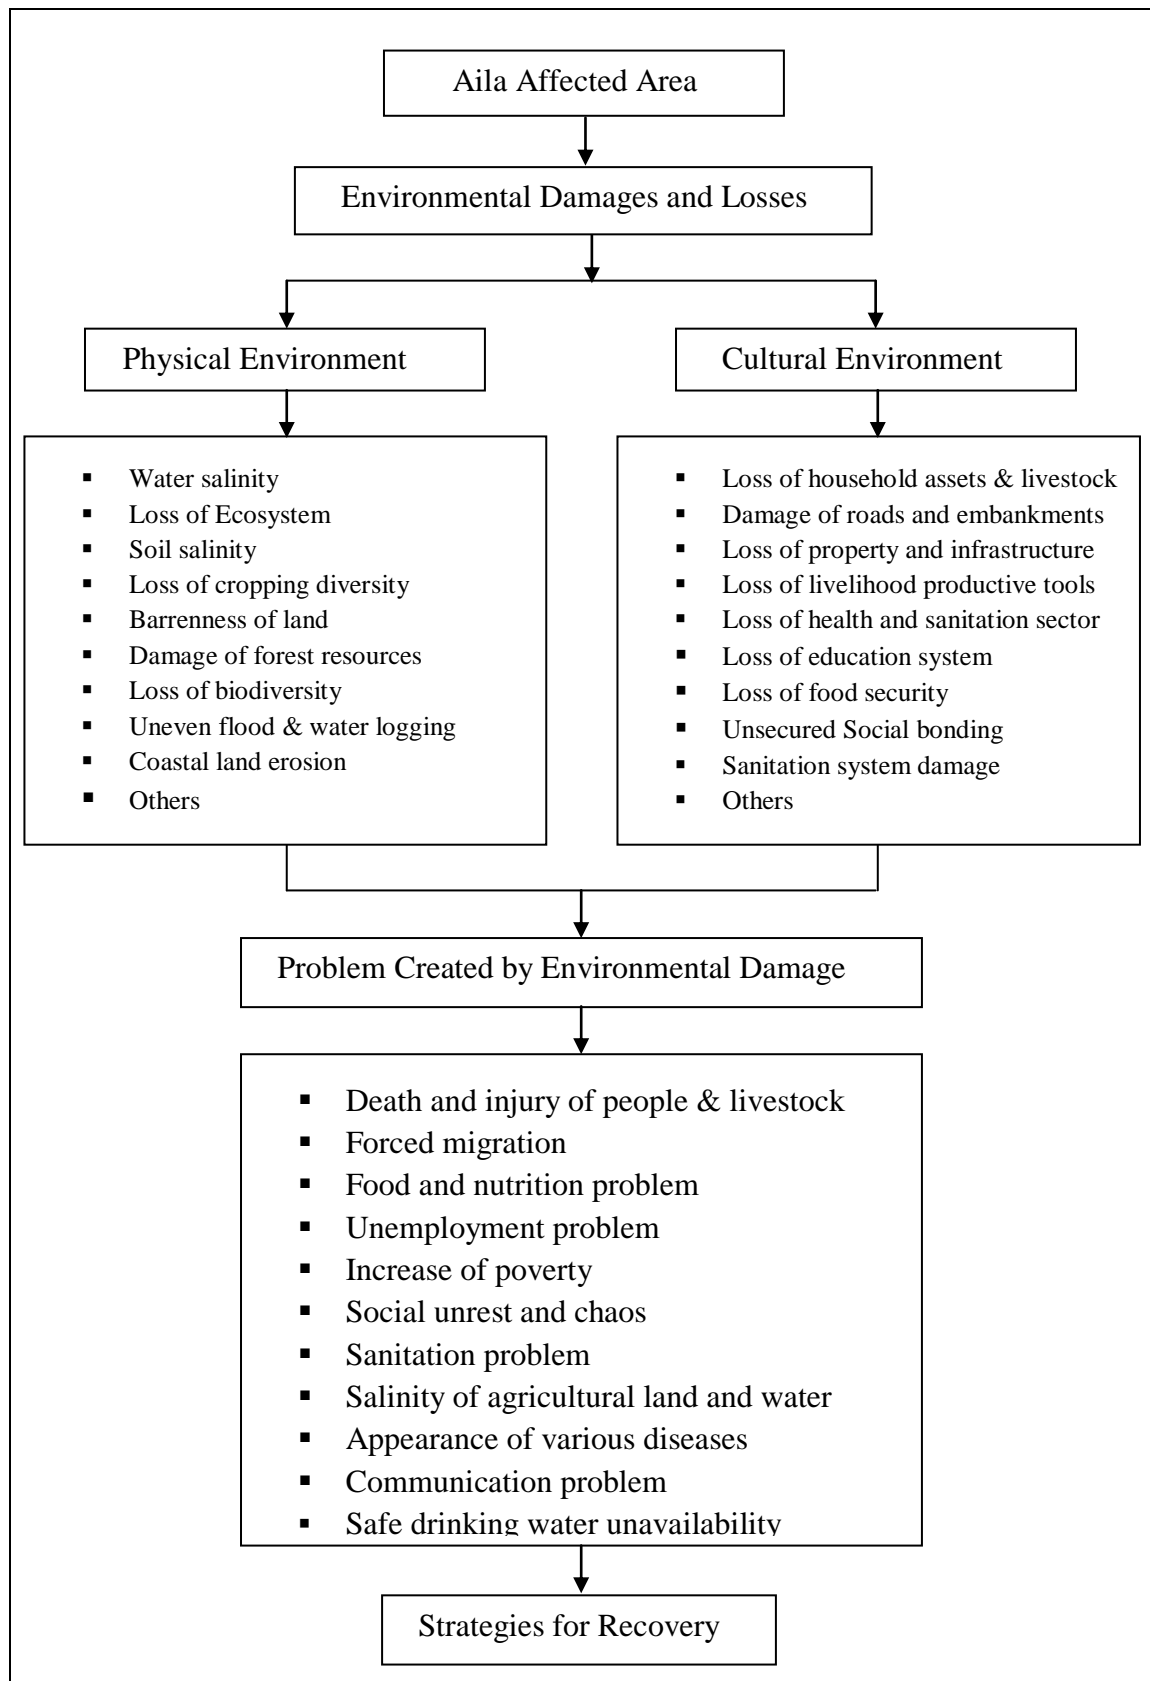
Aila Affected Area

Environmental Damages and Losses

Physical Environment

- Water salinity
- Loss of Ecosystem
- Soil salinity
- Loss of cropping diversity
- Barrenness of land
- Damage of forest resources
- Loss of biodiversity
- Uneven flood & water logging
- Coastal land erosion
- Others

Cultural Environment

- Loss of household assets & livestock
- Damage of roads and embankments
- Loss of property and infrastructure
- Loss of livelihood productive tools
- Loss of health and sanitation sector
- Loss of education system
- Loss of food security
- Unsecured Social bonding
- Sanitation system damage
- Others

Problem Created by Environmental Damage

- Death and injury of people & livestock
- Forced migration
- Food and nutrition problem
- Unemployment problem
- Increase of poverty
- Social unrest and chaos
- Sanitation problem
- Salinity of agricultural land and water
- Appearance of various diseases
- Communication problem
- Safe drinking water unavailability

Strategies for Recovery